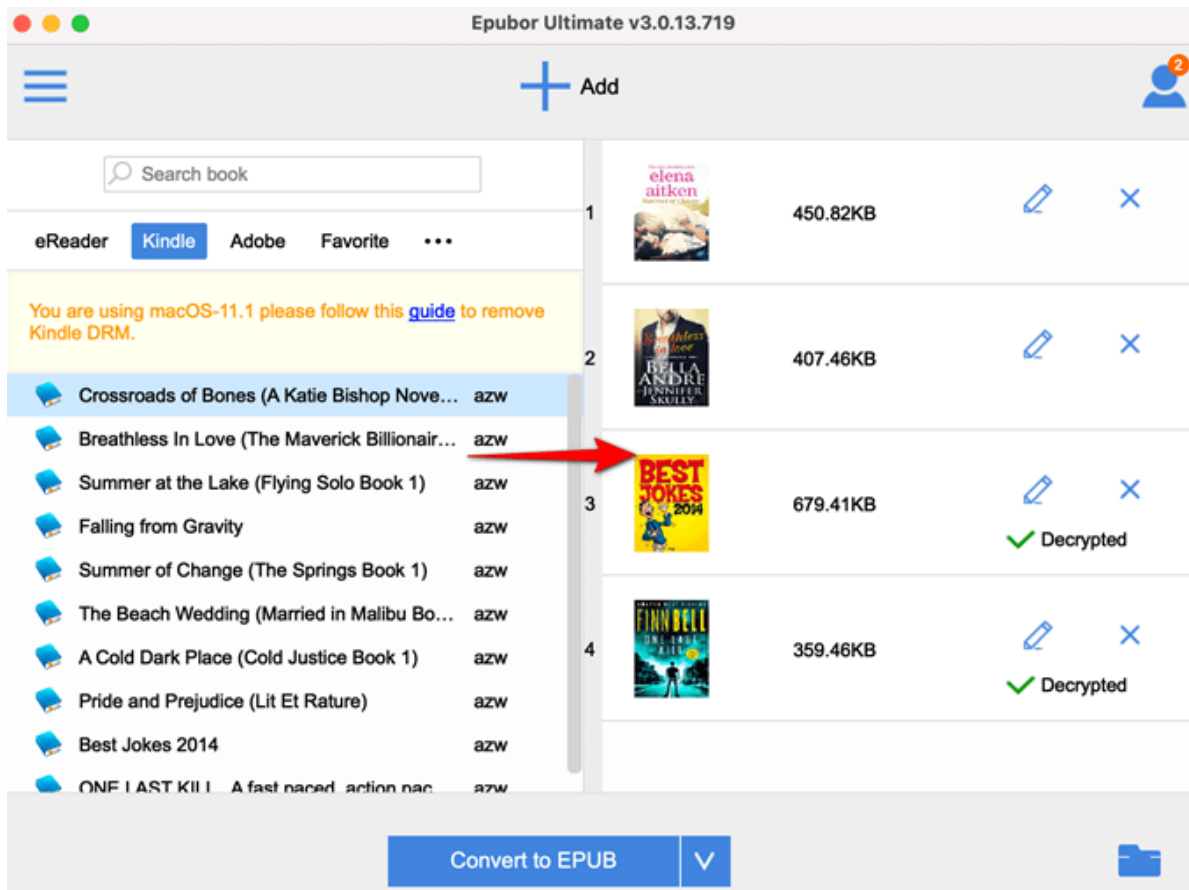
Epubor Ultimate v3.0.13.719

Add

2

Search book

eReader Kindle Adobe Favorite •••

You are using macOS-11.1 please follow this guide to remove Kindle DRM.

| | |
|---|---|
| Crossroads of Bones (A Katie Bishop Nove... | azw |
| Breathless In Love (The Maverick Billionair... | azw |
| Summer at the Lake (Flying Solo Book 1) | azw |
| Falling from Gravity | azw |
| Summer of Change (The Springs Book 1) | azw |
| The Beach Wedding (Married in Malibu Bo... | azw |
| A Cold Dark Place (Cold Justice Book 1) | azw |
| Pride and Prejudice (Lit Et Rature) | azw |
| Best Jokes 2014 | azw |
| ONE LAST KILL A fast paced, action pac... | azw |

1 elena aitken 450.82KB

2 Breathless in Love BELLA ANDRE JENNIFER SKULLY 407.46KB

3 BEST JOKES 2014 679.41KB Decrypted

4 FINN BELL ONE LAST KILL 359.46KB Decrypted

Convert to EPUB